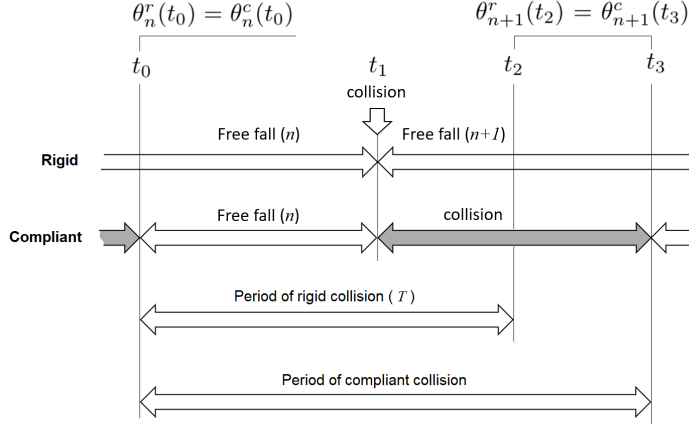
$\theta_n^r(t_0) = \theta_n^c(t_0)$

$\theta_{n+1}^r(t_2) = \theta_{n+1}^c(t_3)$

$t_0$

$t_1$

$t_2$

$t_3$

collision

Free fall ($n$)

Free fall ($n+1$)

Rigid

Free fall ($n$)

collision

Compliant

Period of rigid collision ( $T$ )

Period of compliant collision